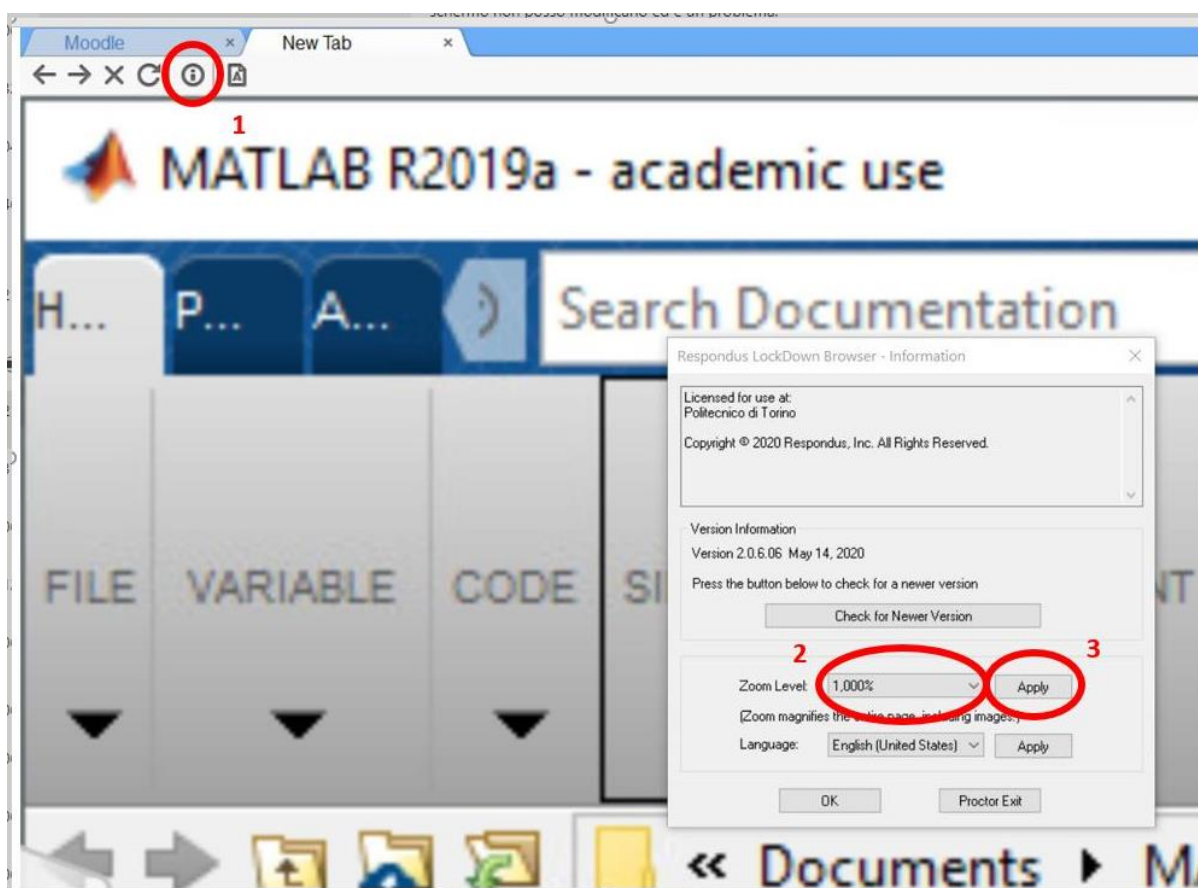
schermo non posso modificarlo ed è un problema.

Moodle ×

New Tab ×

1

MATLAB R2019a - academic use

H...

P...

A...

Search Documentation

FILE

VARIABLE

CODE

SI

NT

Respondus LockDown Browser - Information ×

Licensed for use at:
Politecnico di Torino

Copyright © 2020 Respondus, Inc. All Rights Reserved.

Version Information

Version 2.0.6.06 May 14, 2020

Press the button below to check for a newer version

Check for Newer Version

2

3

Zoom Level: 1,000%

Apply

(Zoom magnifies the entire page, including images.)

Language: English (United States)

Apply

OK

Proctor Exit

« Documents ▸ M